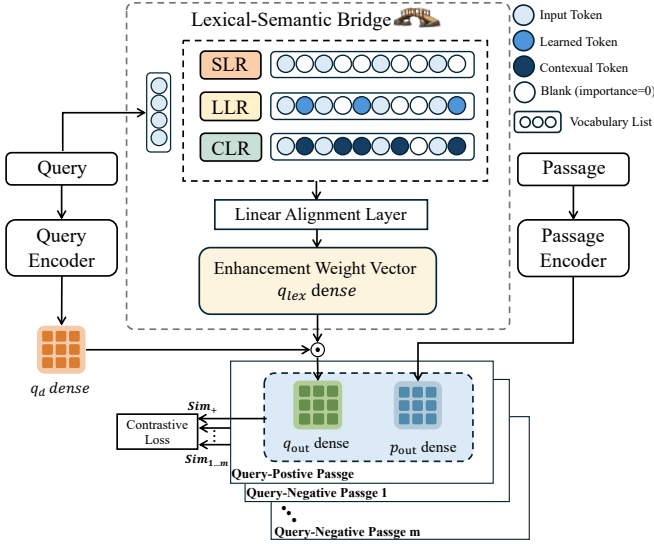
Lexical-Semantic Bridge

Input Token
Learned Token
Contexual Token
Blank (importance=0)
Vocabulary List

SLR
LLR
CLR

Query
Query Encoder

Passage
Passage Encoder

Linear Alignment Layer

Enhancement Weight Vector $q_{lex}$ dense

$q_d$ dense

$\odot$

$Sim_+$
Contrastive Loss
$Sim_{1...m}$

$q_{out}$ dense
$p_{out}$ dense

Query-Postive Passge
Query-Negative Passge 1
Query-Negative Passge m